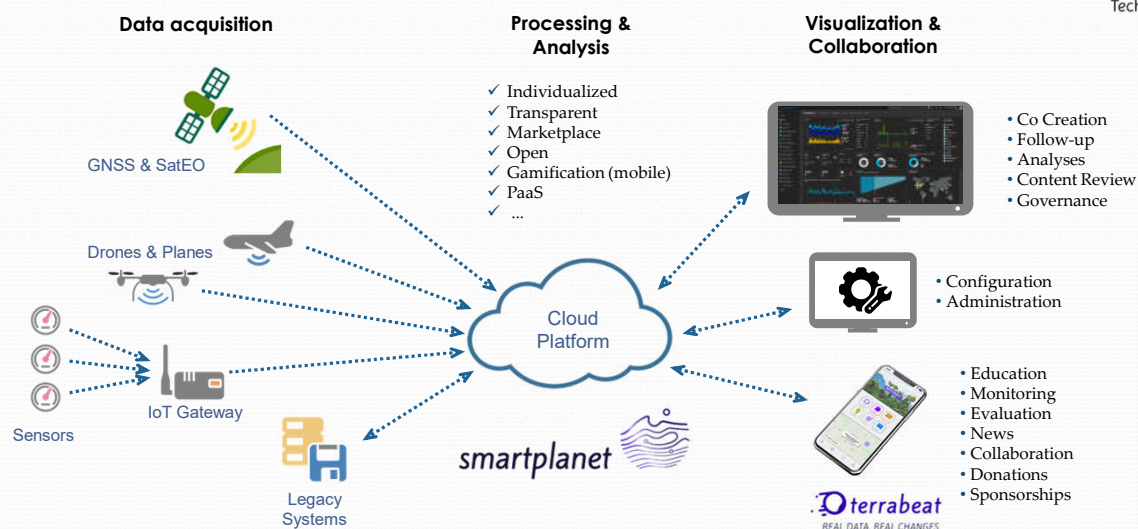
Tech

Data acquisition

Processing & Analysis

Visualization & Collaboration

GNSS & SatEO

Drones & Planes

Sensors

IoT Gateway

Legacy Systems

✓ Individualized
✓ Transparent
✓ Marketplace
✓ Open
✓ Gamification (mobile)
✓ PaaS
✓ ...

Cloud Platform

smartplanet

• Co Creation
• Follow-up
• Analyses
• Content Review
• Governance

• Configuration
• Administration

• Education
• Monitoring
• Evaluation
• News
• Collaboration
• Donations
• Sponsorships

terrabeat
REAL DATA, REAL CHANGES